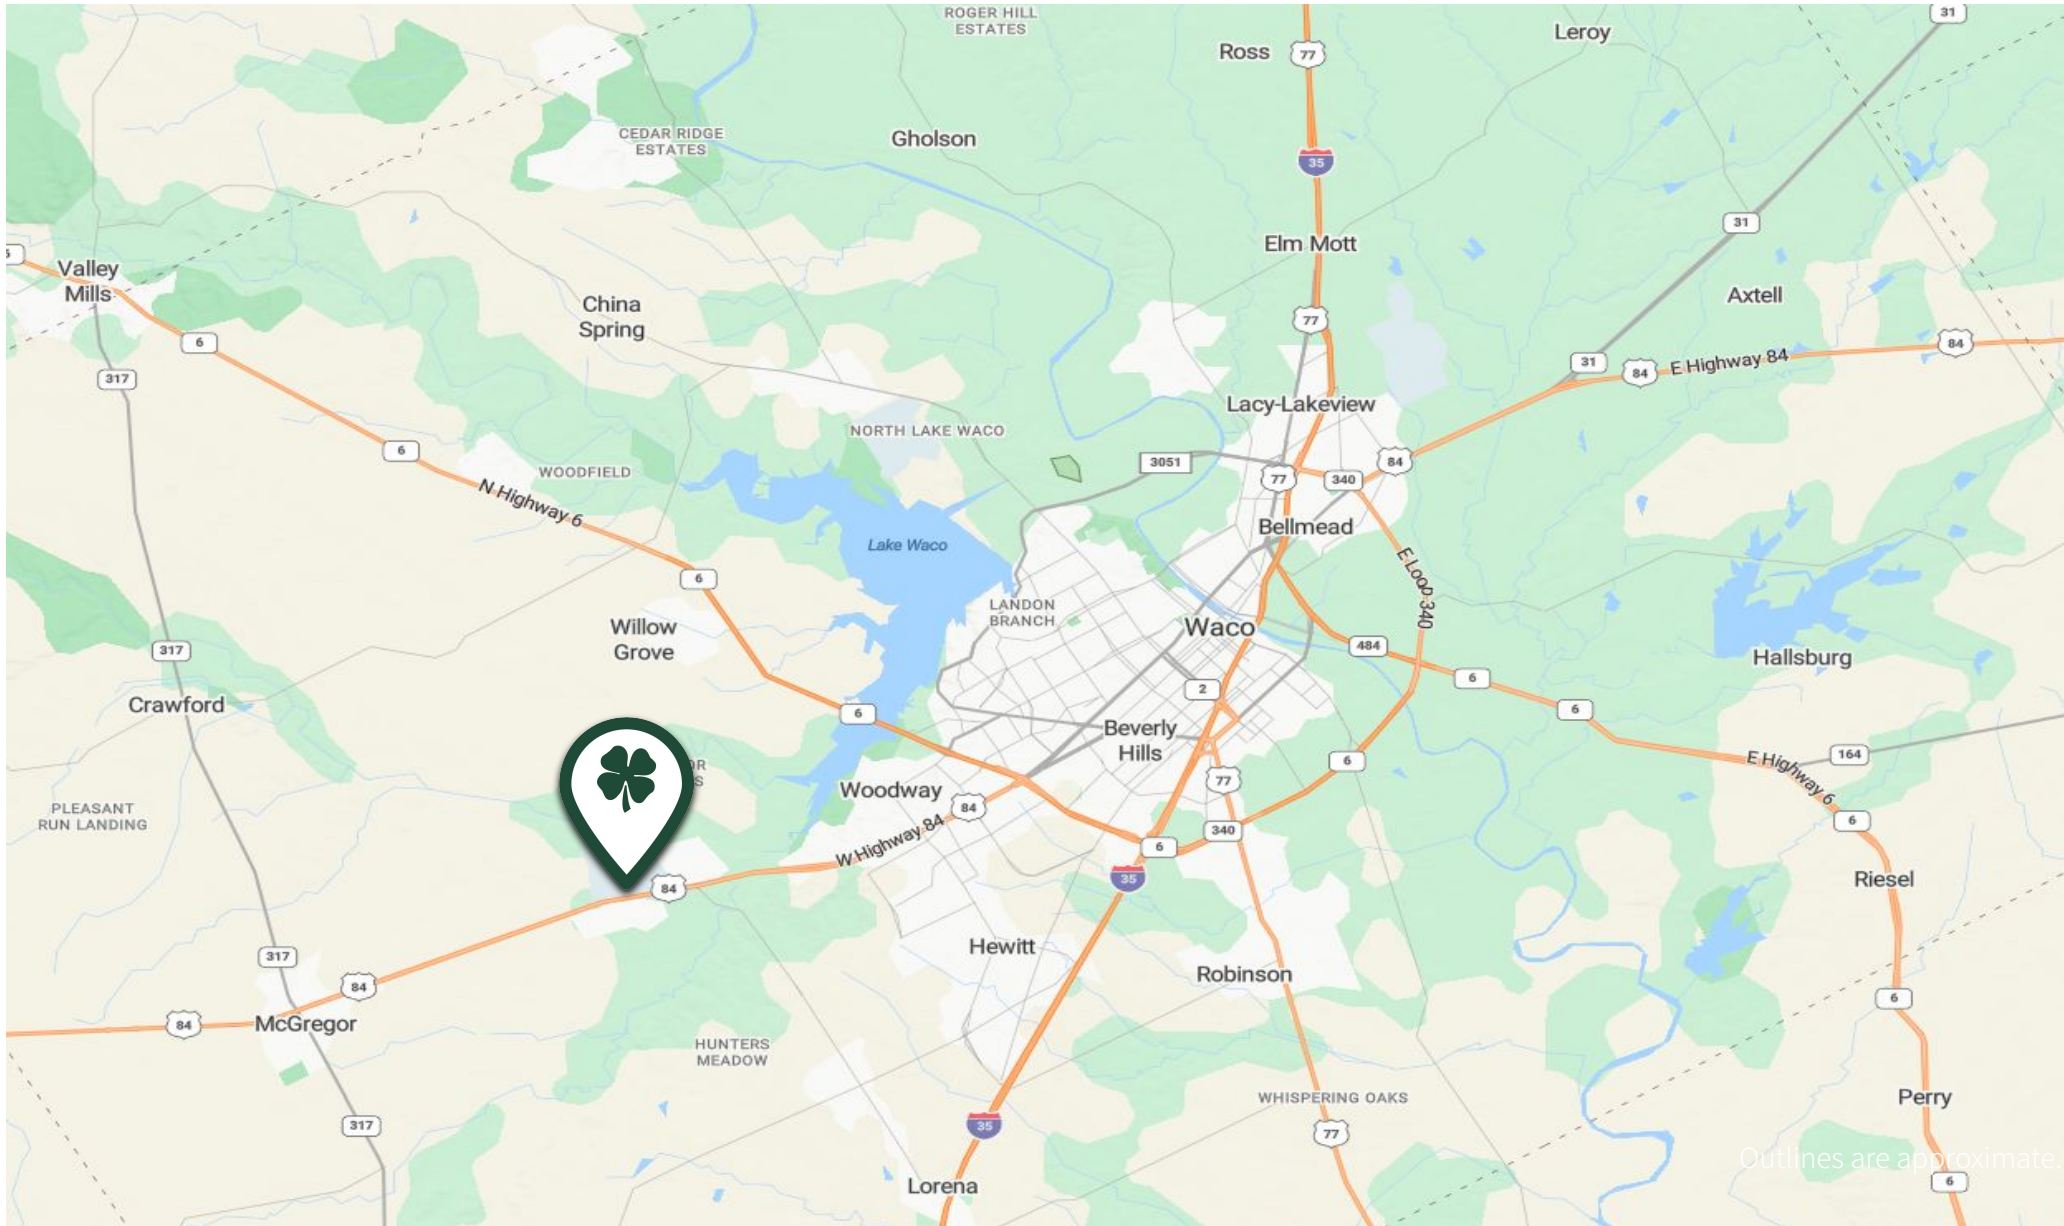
ROGER HILL ESTATES

Ross

77

Leroy

31

CEDAR RIDGE ESTATES

Gholson

35

31

Elm Mott

Valley Mills

China Spring

77

Axtell

6

317

31

84

E Highway 84

84

Lacy-Lakeview

NORTH LAKE WACO

6

3051

84

WOODFIELD

77

340

N Highway 6

Bellmead

Lake Waco

6

E Loop 340

LANDON BRANCH

Willow Grove

Waco

484

Hallsburg

317

6

2

6

Crawford

6

Beverly Hills

E Highway 6

164

77

6

Woodway

84

PLEASANT RUN LANDING

W Highway 84

340

6

6

35

84

Riesel

Hewitt

317

Robinson

84

84

McGregor

6

HUNTERS MEADOW

WHISPERING OAKS

Perry

317

35

77

Outlines are approximate

Lorena

6